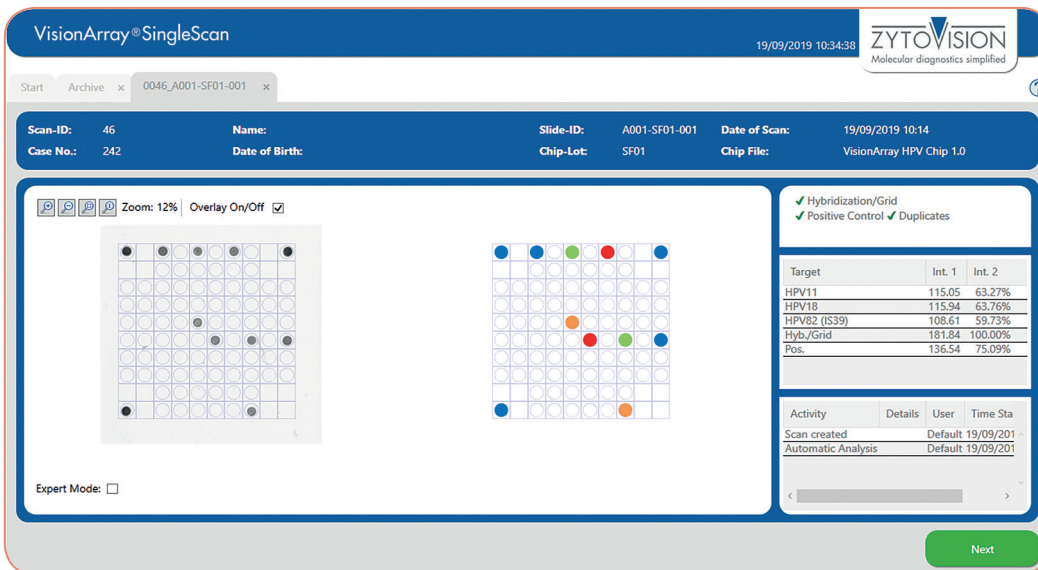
VisionArray® SingleScan

19/09/2019 10:34:38

ZYTOVISION
Molecular diagnostics simplified

Start | Archive × | 0046_A001-SF01-001 ×

Scan-ID: 46
Case No.: 242
Name:
Date of Birth:
Slide-ID: A001-SF01-001
Chip-Lot: SF01
Date of Scan: 19/09/2019 10:14
Chip File: VisionArray HPV Chip 1.0

Zoom: 12% | Overlay On/Off ☑

✓ Hybridization/Grid
✓ Positive Control ✓ Duplicates

| Target | Int. 1 | Int. 2 |
|---|---|---|
| HPV11 | 115.05 | 63.27% |
| HPV18 | 115.94 | 63.76% |
| HPV82 (IS39) | 108.61 | 59.73% |
| Hyb./Grid | 181.84 | 100.00% |
| Pos. | 136.54 | 75.09% |

| Activity | Details | User | Time Sta |
|---|---|---|---|
| Scan created | | Default | 19/09/201 |
| Automatic Analysis | | Default | 19/09/201 |

Expert Mode: ☐

Next